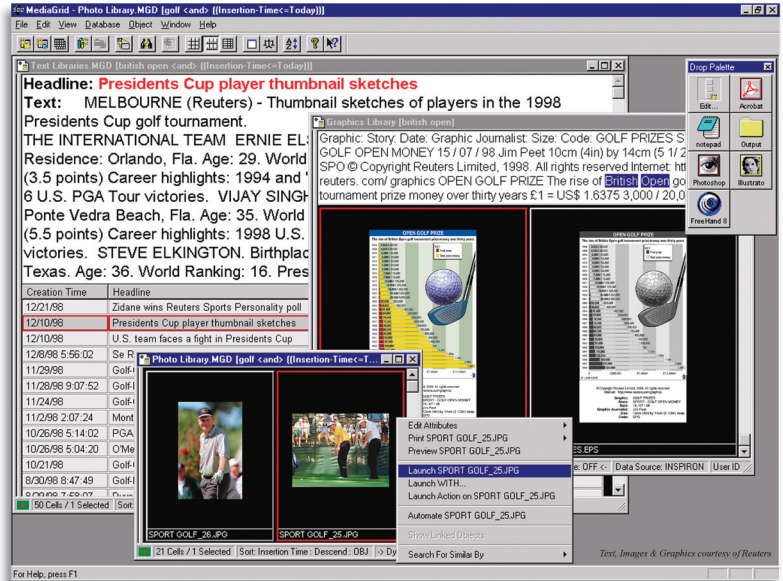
MediaGrid - Photo Library.MGD [golf <and> [[Insertion-Time<=Today]]]

File Edit View Database Object Window Help

Text Libraries.MGD [british open <and> [[Insertion-Time<=Today]]]

Headline: Presidents Cup player thumbnail sketches

Text: MELBOURNE (Reuters) - Thumbnail sketches of players in the 1998 Presidents Cup golf tournament.

THE INTERNATIONAL TEAM ERNIE EL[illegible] Residence: Orlando, Fla. Age: 29. World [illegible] (3.5 points) Career highlights: 1994 and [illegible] 6 U.S. PGA Tour victories. VIJAY SINGH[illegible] Ponte Vedra Beach, Fla. Age: 35. World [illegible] (5.5 points) Career highlights: 1998 U.S. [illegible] victories. STEVE ELKINGTON. Birthplac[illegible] Texas. Age: 36. World Ranking: 16. Pres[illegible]

| Creation Time | Headline |
|---|---|
| 12/21/98 | Zidane wins Reuters Sports Personality poll |
| 12/10/98 | Presidents Cup player thumbnail sketches |
| 12/10/98 | U.S. team faces a fight in Presidents Cup |
| 12/6/98 5:56:02 | Se R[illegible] |
| 11/29/98 | Golf-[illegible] |
| 11/28/98 9:07:52 | Golf-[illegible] |
| 11/24/98 | Golf-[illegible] |
| 11/2/98 2:07:24 | Mont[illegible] |
| 10/26/98 5:14:02 | PGA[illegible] |
| 10/26/98 5:04:20 | O'Me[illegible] |
| 10/21/98 | Golf-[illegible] |
| 8/30/98 8:47:49 | Golf-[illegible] |

50 Cells / 1 Selected Sort:

Graphics Library [british open]

Graphic: Story: Date: Graphic Journalist: Size: Code: GOLF PRIZES S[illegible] GOLF OPEN MONEY 15 / 07 / 98 Jim Peet 10cm (4in) by 14cm (5 1/2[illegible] SPO © Copyright Reuters Limited, 1998. All rights reserved Internet: htt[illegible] reuters. com/ graphics OPEN GOLF PRIZE The rise of British Open go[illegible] tournament prize money over thirty years £1 = US$ 1.6375 3,000 / 20,0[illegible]

OPEN GOLF PRIZE

OPEN GOLF PRIZE

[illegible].EPS

e: OFF <- Data Source: INSPIRON User ID

Photo Library.MGD [golf <and> [[Insertion-Time<=T...

SPORT GOLF_26.JPG

SPORT GOLF_25.JPG

21 Cells / 1 Selected Sort: Insertion Time : Descend : OBJ -> Dy

Edit Attributes
Print SPORT GOLF_25.JPG
Preview SPORT GOLF_25.JPG
Launch SPORT GOLF_25.JPG
Launch WITH...
Launch Action on SPORT GOLF_25.JPG
Automate SPORT GOLF_25.JPG
Show Linked Objects
Search For Similar By

Drop Palette
Edit...
Acrobat
notepad
Output
Photoshop
Illustrato
FreeHand 8

Text, Images & Graphics courtesy of Reuters

For Help, press F1